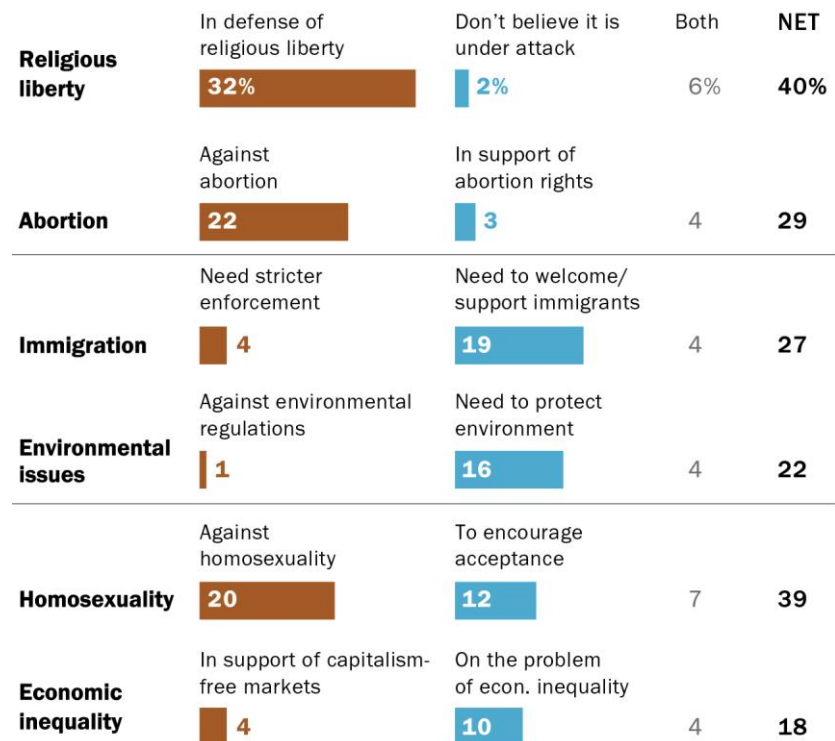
| | In defense of religious liberty | Don't believe it is under attack | Both | NET |
|---|---|---|---|---|
| Religious liberty | 32% | 2% | 6% | 40% |
| | Against abortion | In support of abortion rights | | |
| Abortion | 22 | 3 | 4 | 29 |
| | Need stricter enforcement | Need to welcome/ support immigrants | | |
| Immigration | 4 | 19 | 4 | 27 |
| | Against environmental regulations | Need to protect environment | | |
| Environmental issues | 1 | 16 | 4 | 22 |
| | Against homosexuality | To encourage acceptance | | |
| Homosexuality | 20 | 12 | 7 | 39 |
| | In support of capitalism-free markets | On the problem of econ. inequality | | |
| Economic inequality | 4 | 10 | 4 | 18 |